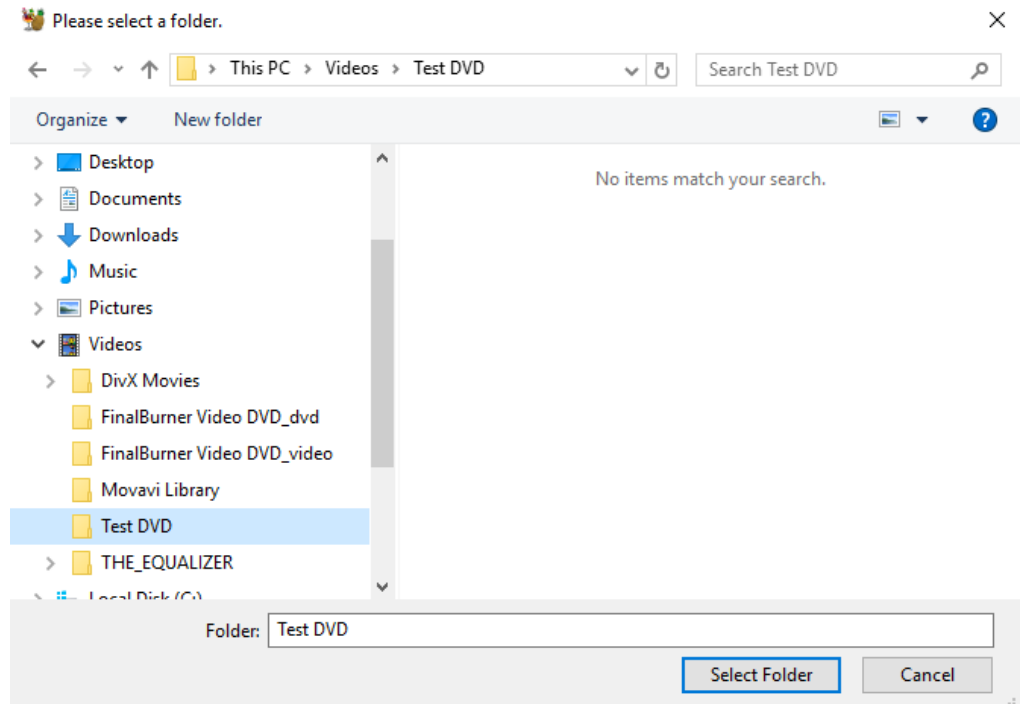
Please select a folder.

This PC > Videos > Test DVD

Search Test DVD

Organize ▾ New folder

Desktop
Documents
Downloads
Music
Pictures
Videos
DivX Movies
FinalBurner Video DVD_dvd
FinalBurner Video DVD_video
Movavi Library
Test DVD
THE_EQUALIZER
Local Disk (C:)

No items match your search.

Folder: Test DVD

Select Folder Cancel